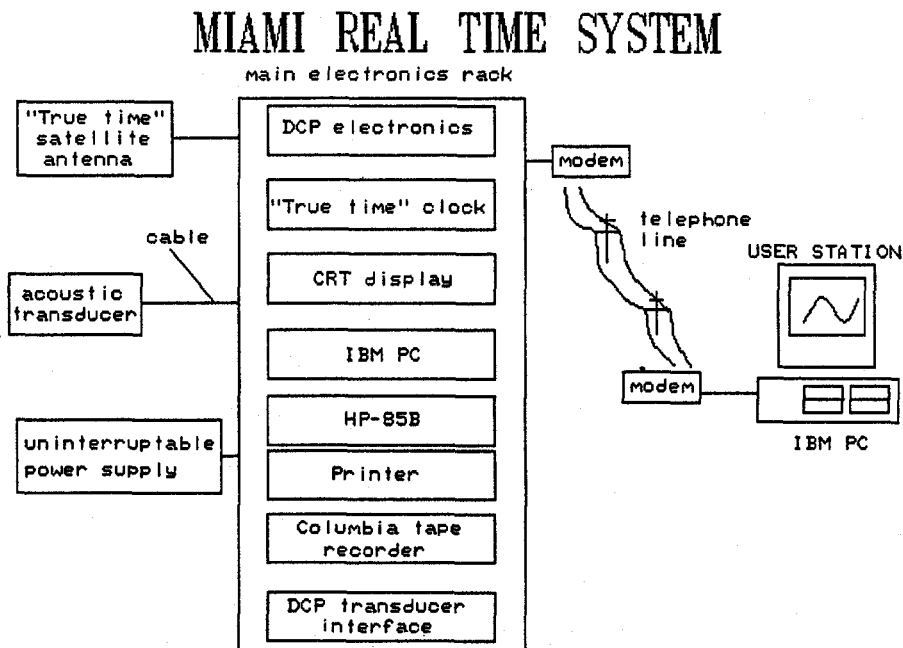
MIAMI REAL TIME SYSTEM

main electronics rack

"True time" satellite antenna

cable

acoustic transducer

uninterruptable power supply

DCP electronics

"True time" clock

CRT display

IBM PC

HP-85B

Printer

Columbia tape recorder

DCP transducer interface

modem

telephone line

modem

USER STATION

IBM PC